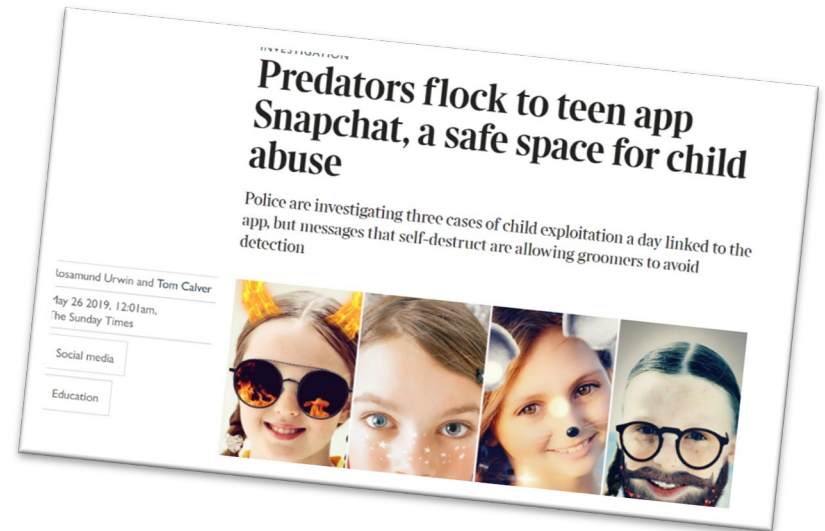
INVESTIGATION

Predators flock to teen app Snapchat, a safe space for child abuse

Police are investigating three cases of child exploitation a day linked to the app, but messages that self-destruct are allowing groomers to avoid detection

Rosamund Urwin and Tom Calver

May 26 2019, 12:01am, The Sunday Times

Social media

Education